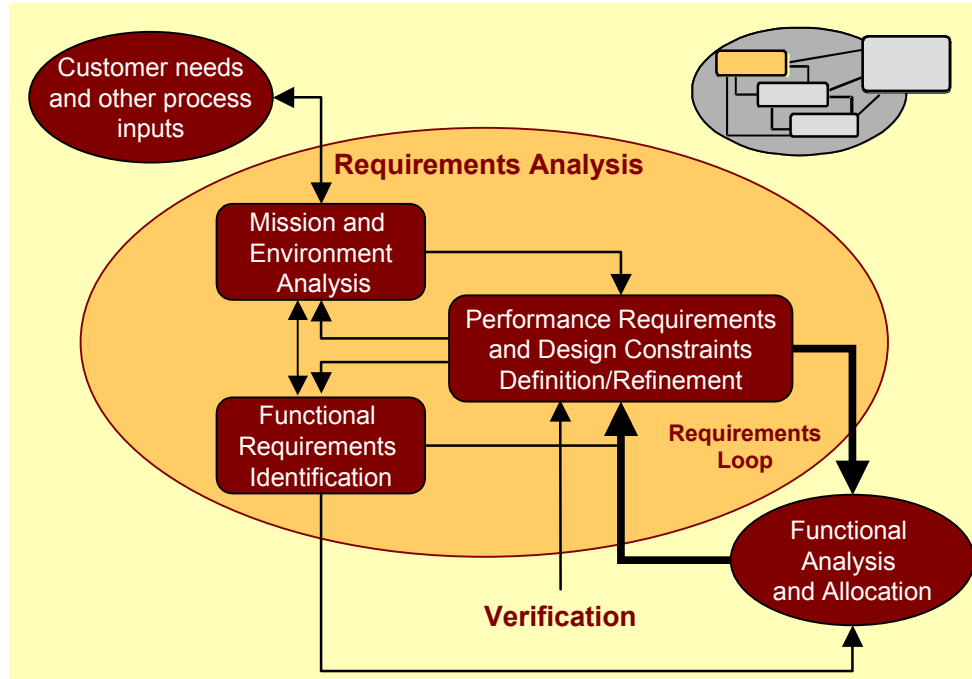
Customer needs and other process inputs

Requirements Analysis

Mission and Environment Analysis

Performance Requirements and Design Constraints Definition/Refinement

Functional Requirements Identification

Requirements Loop

Functional Analysis and Allocation

Verification